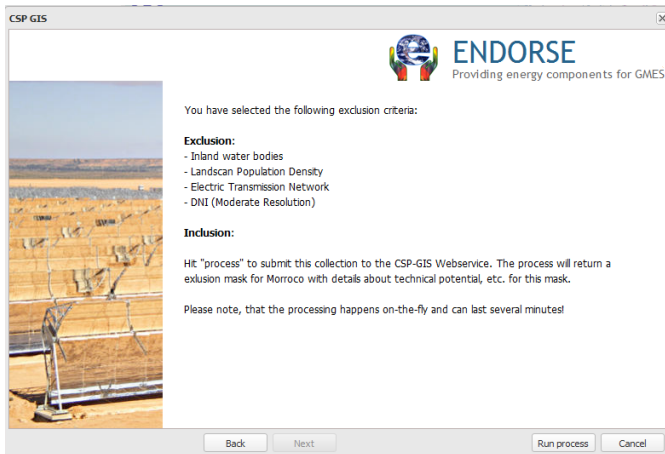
CSP GIS

ENDORSE
Providing energy components for GMES

You have selected the following exclusion criteria:

Exclusion:
- Inland water bodies
- Landscan Population Density
- Electric Transmission Network
- DNI (Moderate Resolution)

Inclusion:

Hit "process" to submit this collection to the CSP-GIS Webservice. The process will return a exlusion mask for Morroco with details about technical potential, etc. for this mask.

Please note, that the processing happens on-the-fly and can last several minutes!

Back Next Run process Cancel